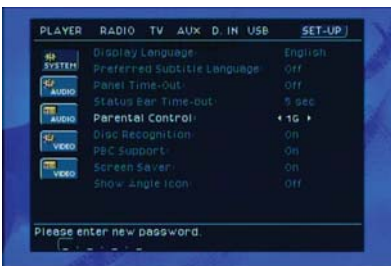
PLAYER RADIO TV AUX D. IN USB SET-UP

SYSTEM
AUDIO
AUDIO
VIDEO
VIDEO

| | |
|---|---|
| Display Language | English |
| Preferred Subtitle Language | Off |
| Panel Time-Out | Off |
| Status Bar Time-out | 5 sec |
| Parental Control | ◂ 1G ▸ |
| Disc Recognition | On |
| PBC Support | On |
| Screen Saver | On |
| Show Angle Icon | Off |

Please enter new password.